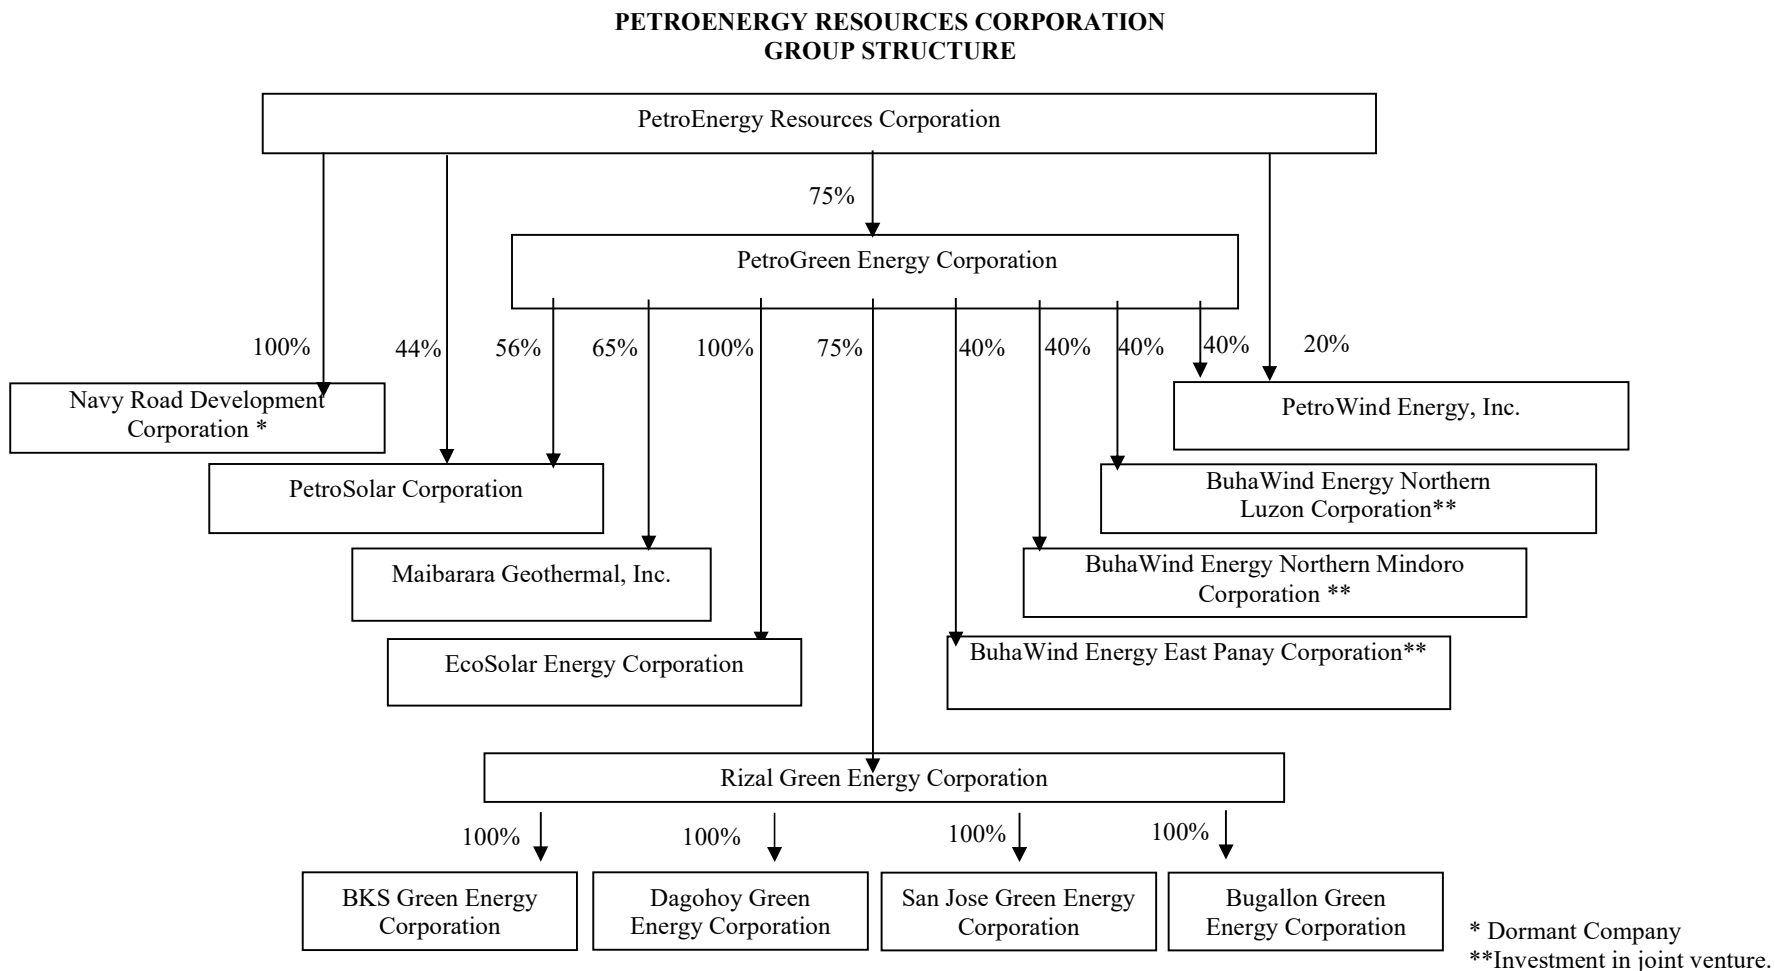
PETROENERGY RESOURCES CORPORATION
GROUP STRUCTURE

PetroEnergy Resources Corporation

75%

PetroGreen Energy Corporation

100% 44% 56% 65% 100% 75% 40% 40% 40% 40% 20%

Navy Road Development Corporation *

PetroWind Energy, Inc.

BuhaWind Energy Northern Luzon Corporation**

PetroSolar Corporation

BuhaWind Energy Northern Mindoro Corporation **

Maibarara Geothermal, Inc.

EcoSolar Energy Corporation

BuhaWind Energy East Panay Corporation**

Rizal Green Energy Corporation

100% 100% 100% 100%

BKS Green Energy Corporation

Dagohoy Green Energy Corporation

San Jose Green Energy Corporation

Bugallon Green Energy Corporation

* Dormant Company
**Investment in joint venture.